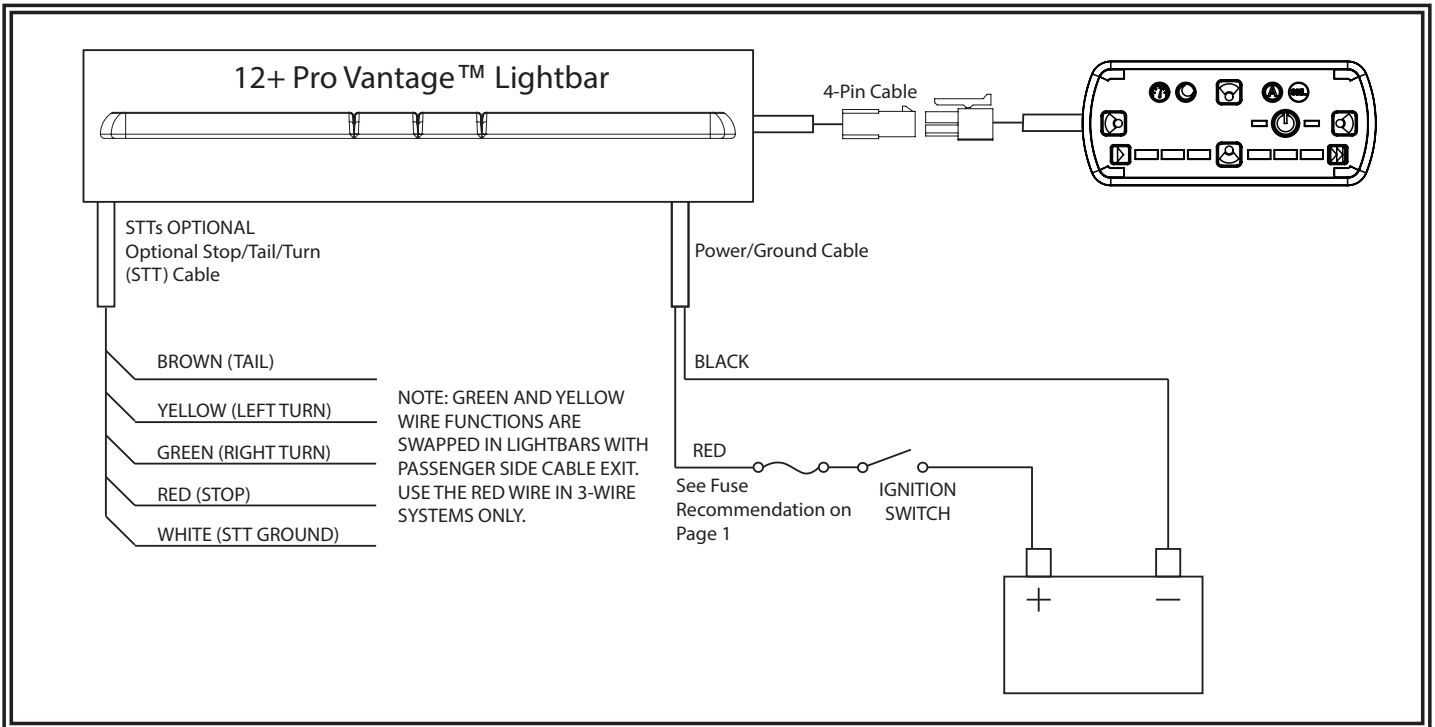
12+ Pro Vantage™ Lightbar

4-Pin Cable

STTs OPTIONAL
Optional Stop/Tail/Turn (STT) Cable

Power/Ground Cable

BROWN (TAIL)

YELLOW (LEFT TURN)

GREEN (RIGHT TURN)

RED (STOP)

WHITE (STT GROUND)

NOTE: GREEN AND YELLOW WIRE FUNCTIONS ARE SWAPPED IN LIGHTBARS WITH PASSENGER SIDE CABLE EXIT. USE THE RED WIRE IN 3-WIRE SYSTEMS ONLY.

BLACK

RED

See Fuse Recommendation on Page 1

IGNITION SWITCH

+

−